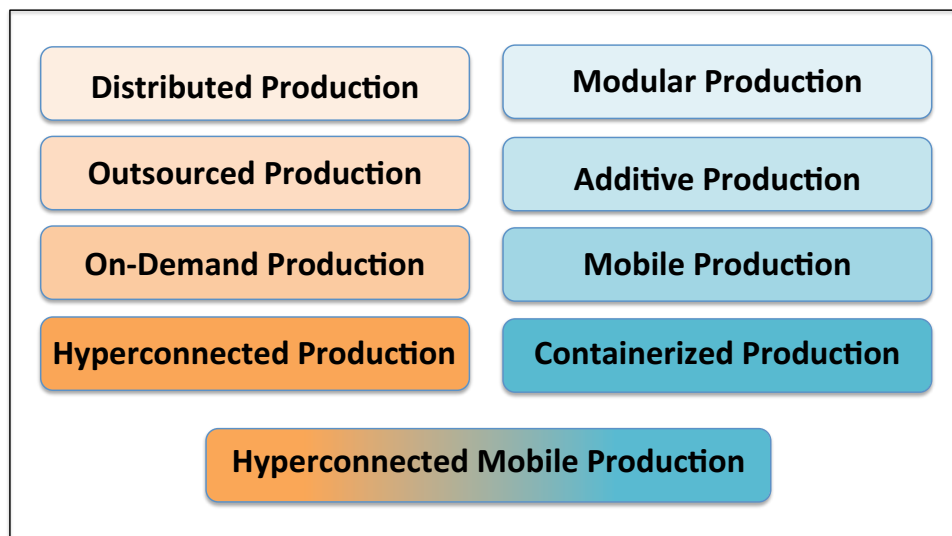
Distributed Production

Outsourced Production

On-Demand Production

Hyperconnected Production

Modular Production

Additive Production

Mobile Production

Containerized Production

Hyperconnected Mobile Production